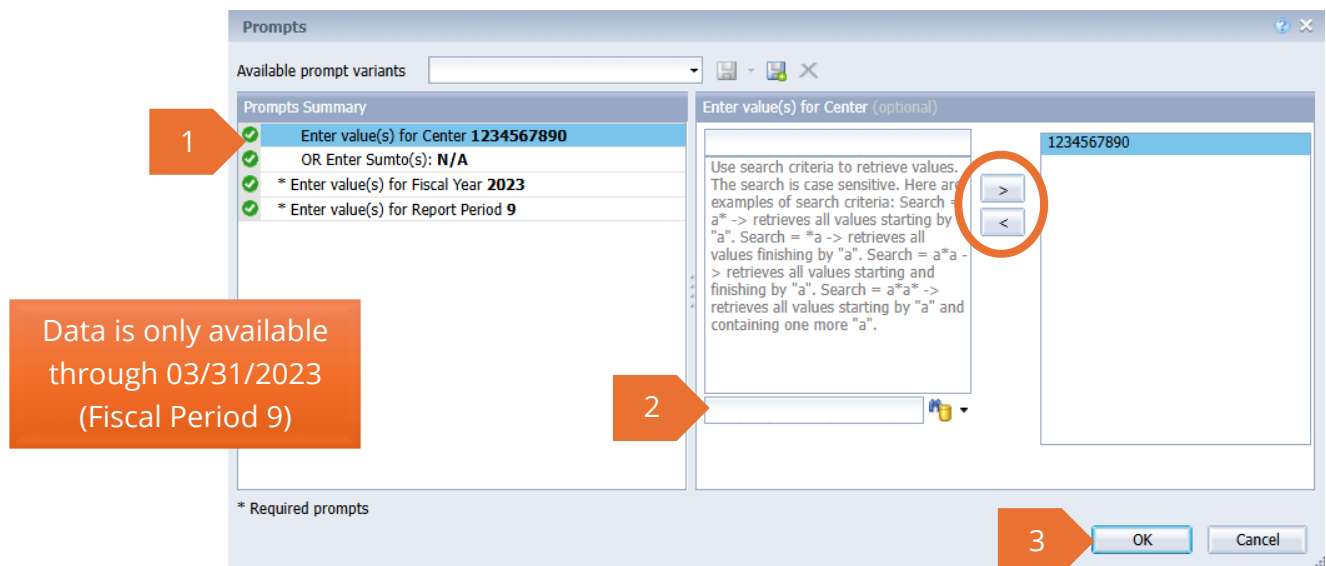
Prompts

Available prompt variants

Prompts Summary

1

Enter value(s) for Center **1234567890**

OR Enter Sumto(s): **N/A**

* Enter value(s) for Fiscal Year **2023**

* Enter value(s) for Report Period **9**

Data is only available through 03/31/2023 (Fiscal Period 9)

Enter value(s) for Center (optional)

Use search criteria to retrieve values. The search is case sensitive. Here are examples of search criteria: Search = a* -> retrieves all values starting by "a". Search = *a -> retrieves all values finishing by "a". Search = a*a -> retrieves all values starting and finishing by "a". Search = a*a* -> retrieves all values starting by "a" and containing one more "a".

>

<

1234567890

2

* Required prompts

3

OK

Cancel